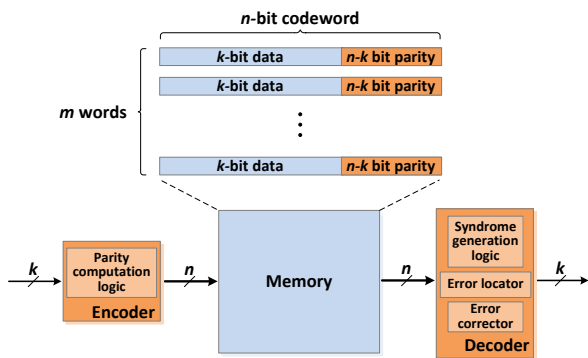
*n*-bit codeword

*m* words

*k*-bit data | *n*-*k* bit parity
*k*-bit data | *n*-*k* bit parity
*k*-bit data | *n*-*k* bit parity

*k*

Parity computation logic

Encoder

*n*

Memory

*n*

Syndrome generation logic

Error locator

Error corrector

Decoder

*k*